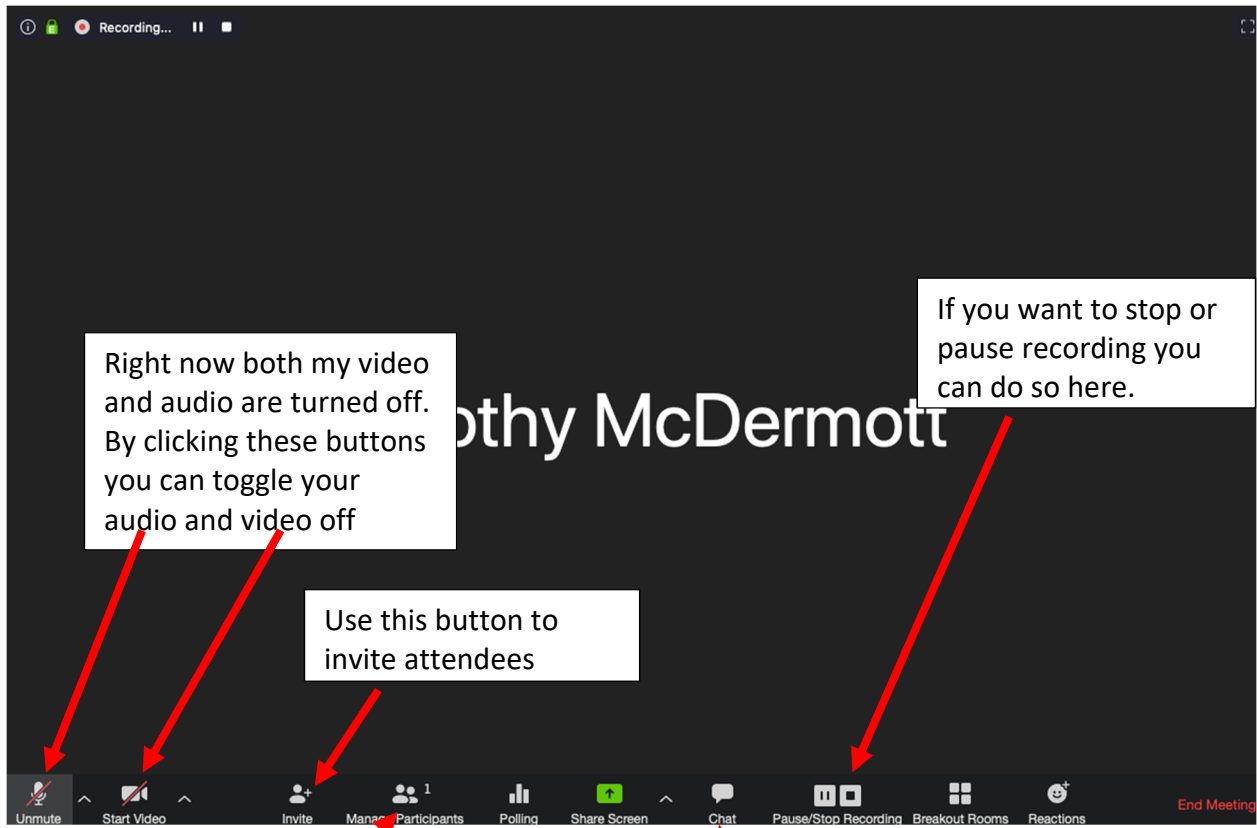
Recording...

Right now both my video and audio are turned off. By clicking these buttons you can toggle your audio and video off

othy McDermott

If you want to stop or pause recording you can do so here.

Use this button to invite attendees

Unmute
Start Video
Invite
Mana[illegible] Participants 1
Polling
Share Screen
Chat
Pause/Stop Recording
Breakout Rooms
Reactions
End Meeting